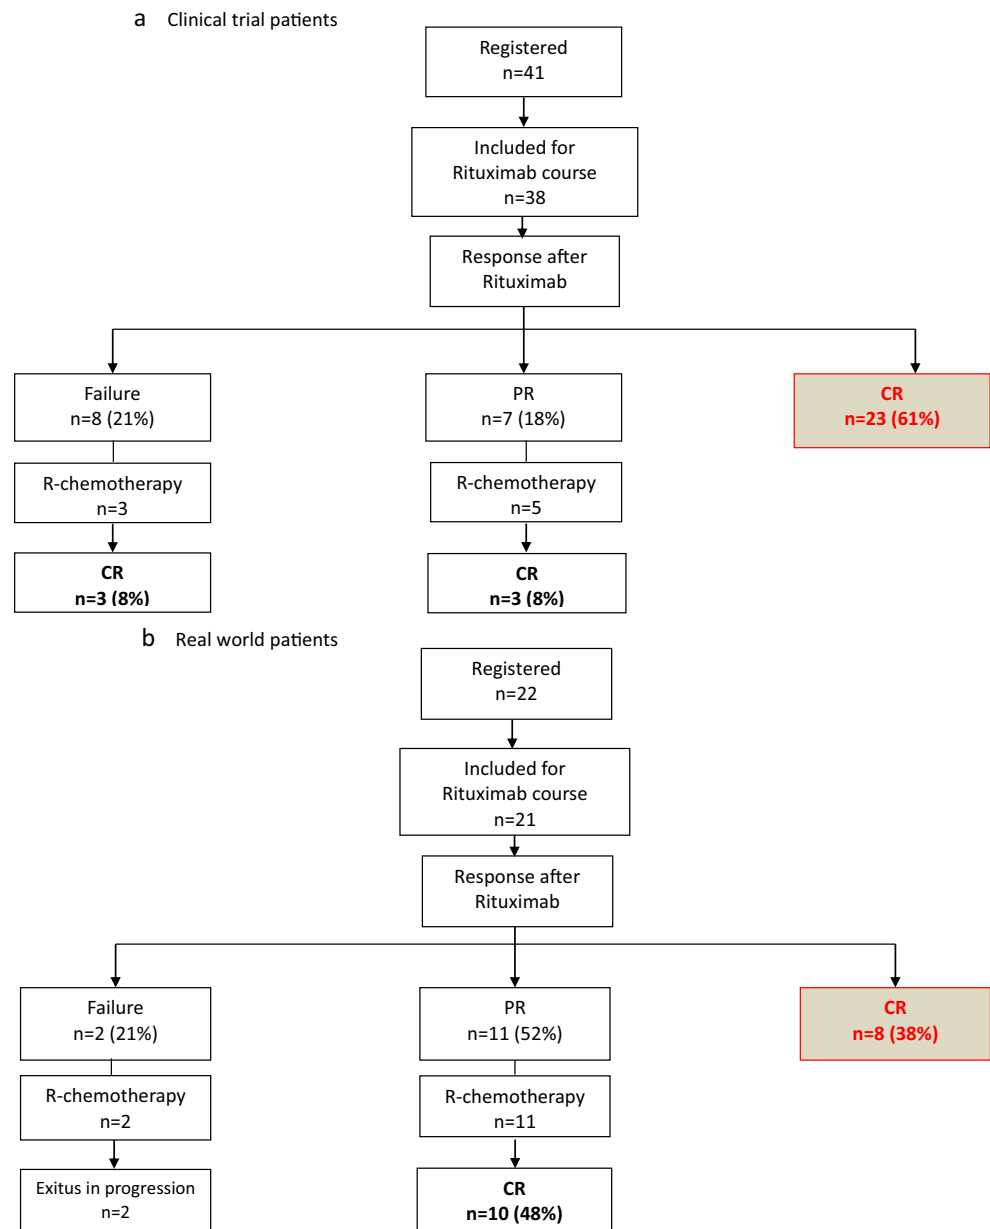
a Clinical trial patients

Registered
n=41

Included for
Rituximab course
n=38

Response after
Rituximab

Failure
n=8 (21%)

R-chemotherapy
n=3

**CR**
**n=3 (8%)**

PR
n=7 (18%)

R-chemotherapy
n=5

**CR**
**n=3 (8%)**

**CR**
**n=23 (61%)**

b Real world patients

Registered
n=22

Included for
Rituximab course
n=21

Response after
Rituximab

Failure
n=2 (21%)

R-chemotherapy
n=2

Exitus in progression
n=2

PR
n=11 (52%)

R-chemotherapy
n=11

**CR**
**n=10 (48%)**

**CR**
**n=8 (38%)**